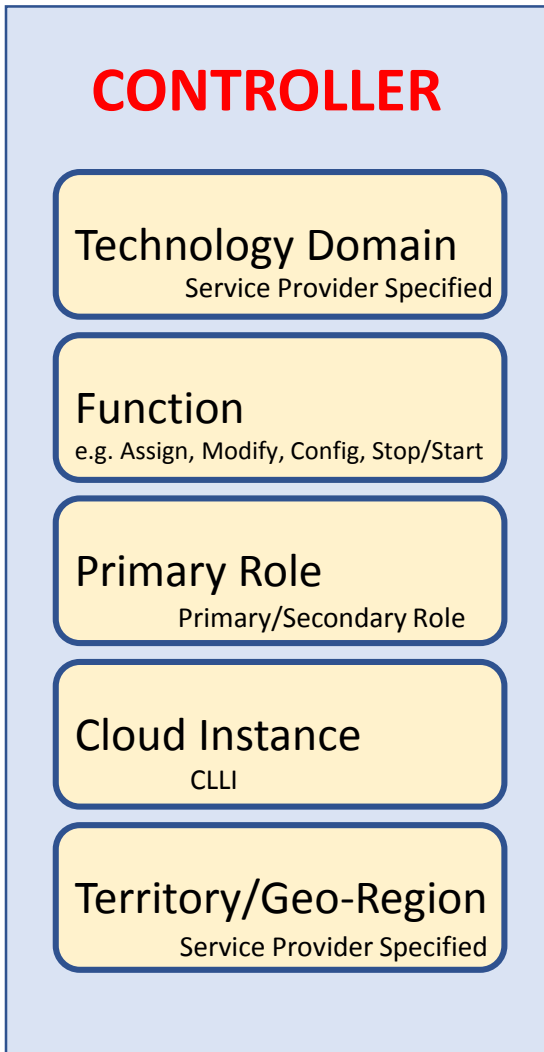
CONTROLLER

Technology Domain
Service Provider Specified

Function
e.g. Assign, Modify, Config, Stop/Start

Primary Role
Primary/Secondary Role

Cloud Instance
CLLI

Territory/Geo-Region
Service Provider Specified